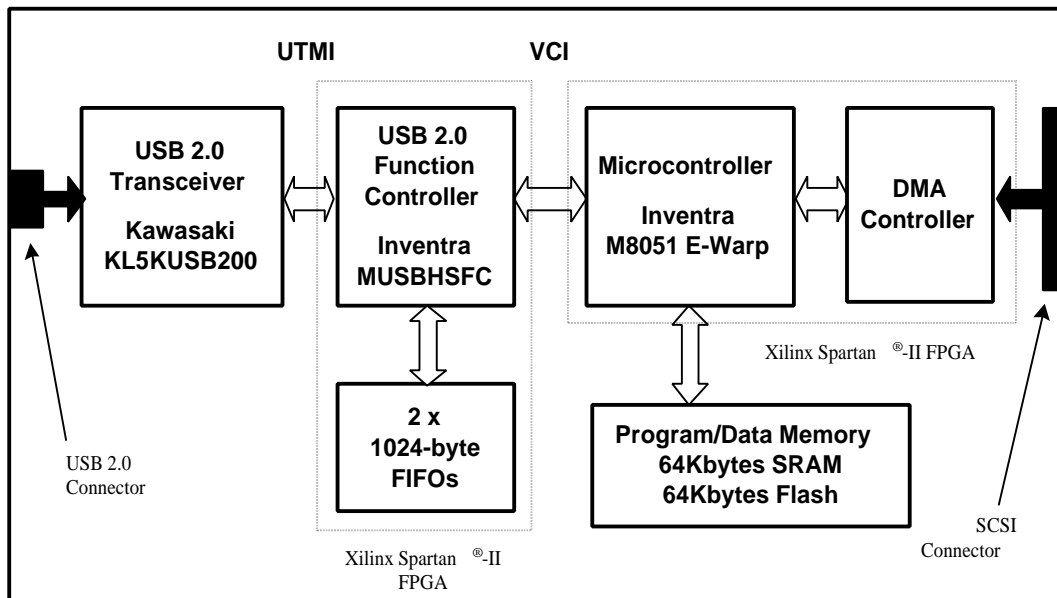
UTMI

VCI

USB 2.0 Transceiver

Kawasaki KL5KUSB200

USB 2.0 Function Controller

Inventra MUSBHSFC

Microcontroller

Inventra M8051 E-Warp

DMA Controller

Xilinx Spartan ®-II FPGA

2 x 1024-byte FIFOs

Program/Data Memory 64Kbytes SRAM 64Kbytes Flash

USB 2.0 Connector

Xilinx Spartan ®-II FPGA

SCSI Connector